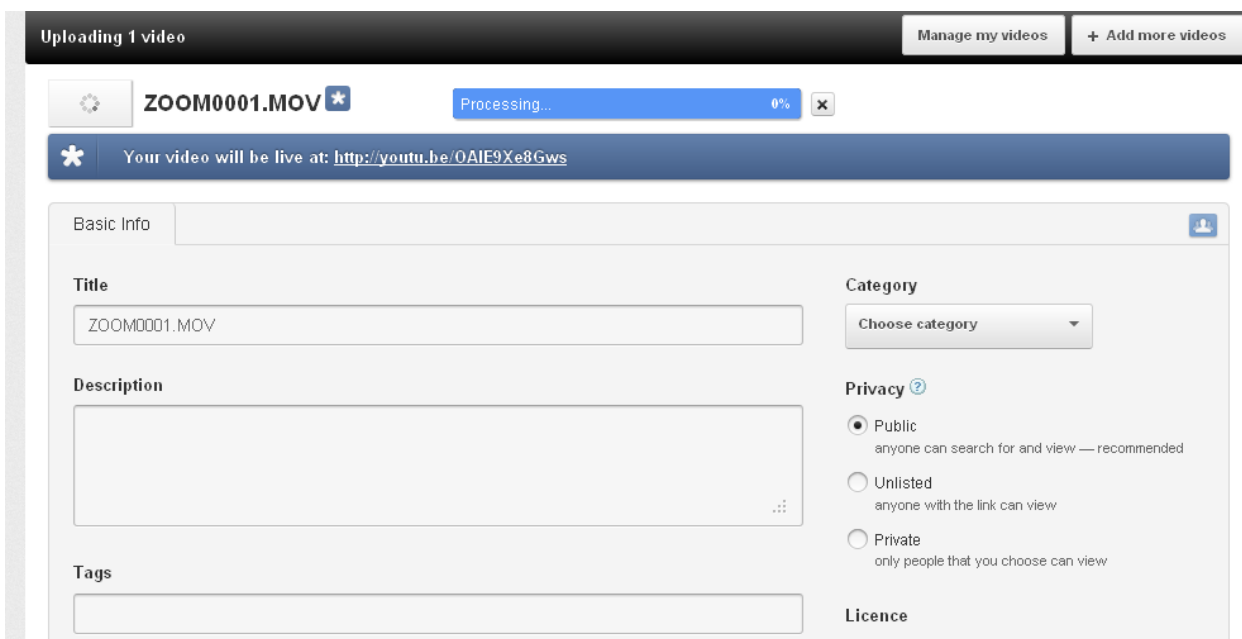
Uploading 1 video

Manage my videos

+ Add more videos

ZOOM0001.MOV

Processing... 0%

×

Your video will be live at: http://youtu.be/OAIE9Xe8Gws

Basic Info

Title

ZOOM0001.MOV

Description

Tags

Category

Choose category

Privacy

Public
anyone can search for and view — recommended

Unlisted
anyone with the link can view

Private
only people that you choose can view

Licence